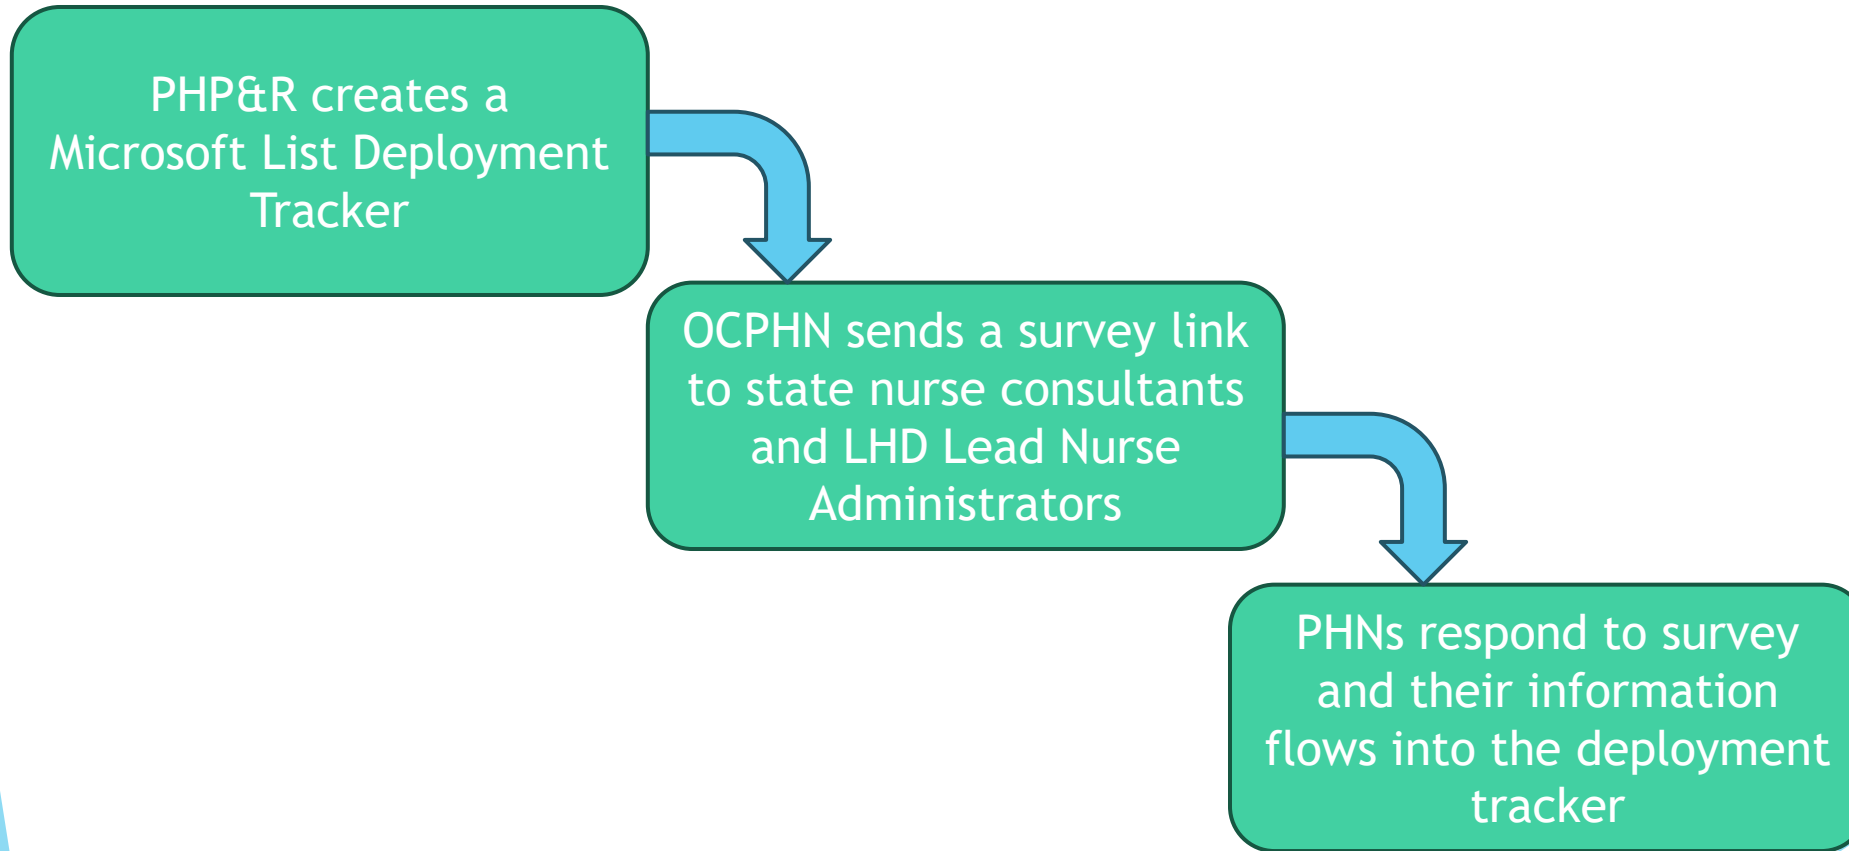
PHP&R creates a Microsoft List Deployment Tracker

OCPHN sends a survey link to state nurse consultants and LHD Lead Nurse Administrators

PHNs respond to survey and their information flows into the deployment tracker